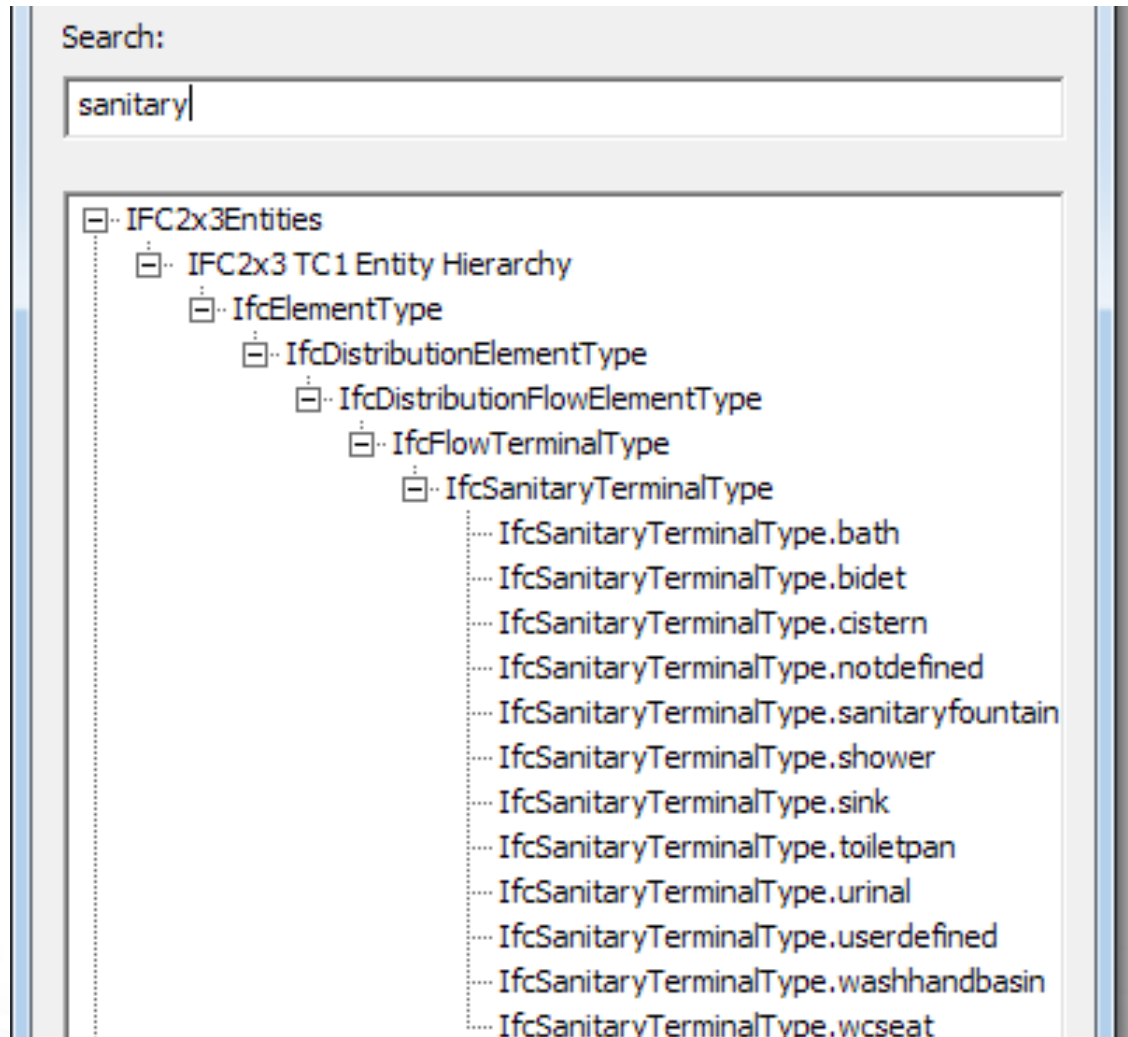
Search:

sanitary

IFC2x3Entities
IFC2x3 TC1 Entity Hierarchy
IfcElementType
IfcDistributionElementType
IfcDistributionFlowElementType
IfcFlowTerminalType
IfcSanitaryTerminalType
IfcSanitaryTerminalType.bath
IfcSanitaryTerminalType.bidet
IfcSanitaryTerminalType.cistern
IfcSanitaryTerminalType.notdefined
IfcSanitaryTerminalType.sanitaryfountain
IfcSanitaryTerminalType.shower
IfcSanitaryTerminalType.sink
IfcSanitaryTerminalType.toiletpan
IfcSanitaryTerminalType.urinal
IfcSanitaryTerminalType.userdefined
IfcSanitaryTerminalType.washhandbasin
IfcSanitaryTerminalType.wcseat